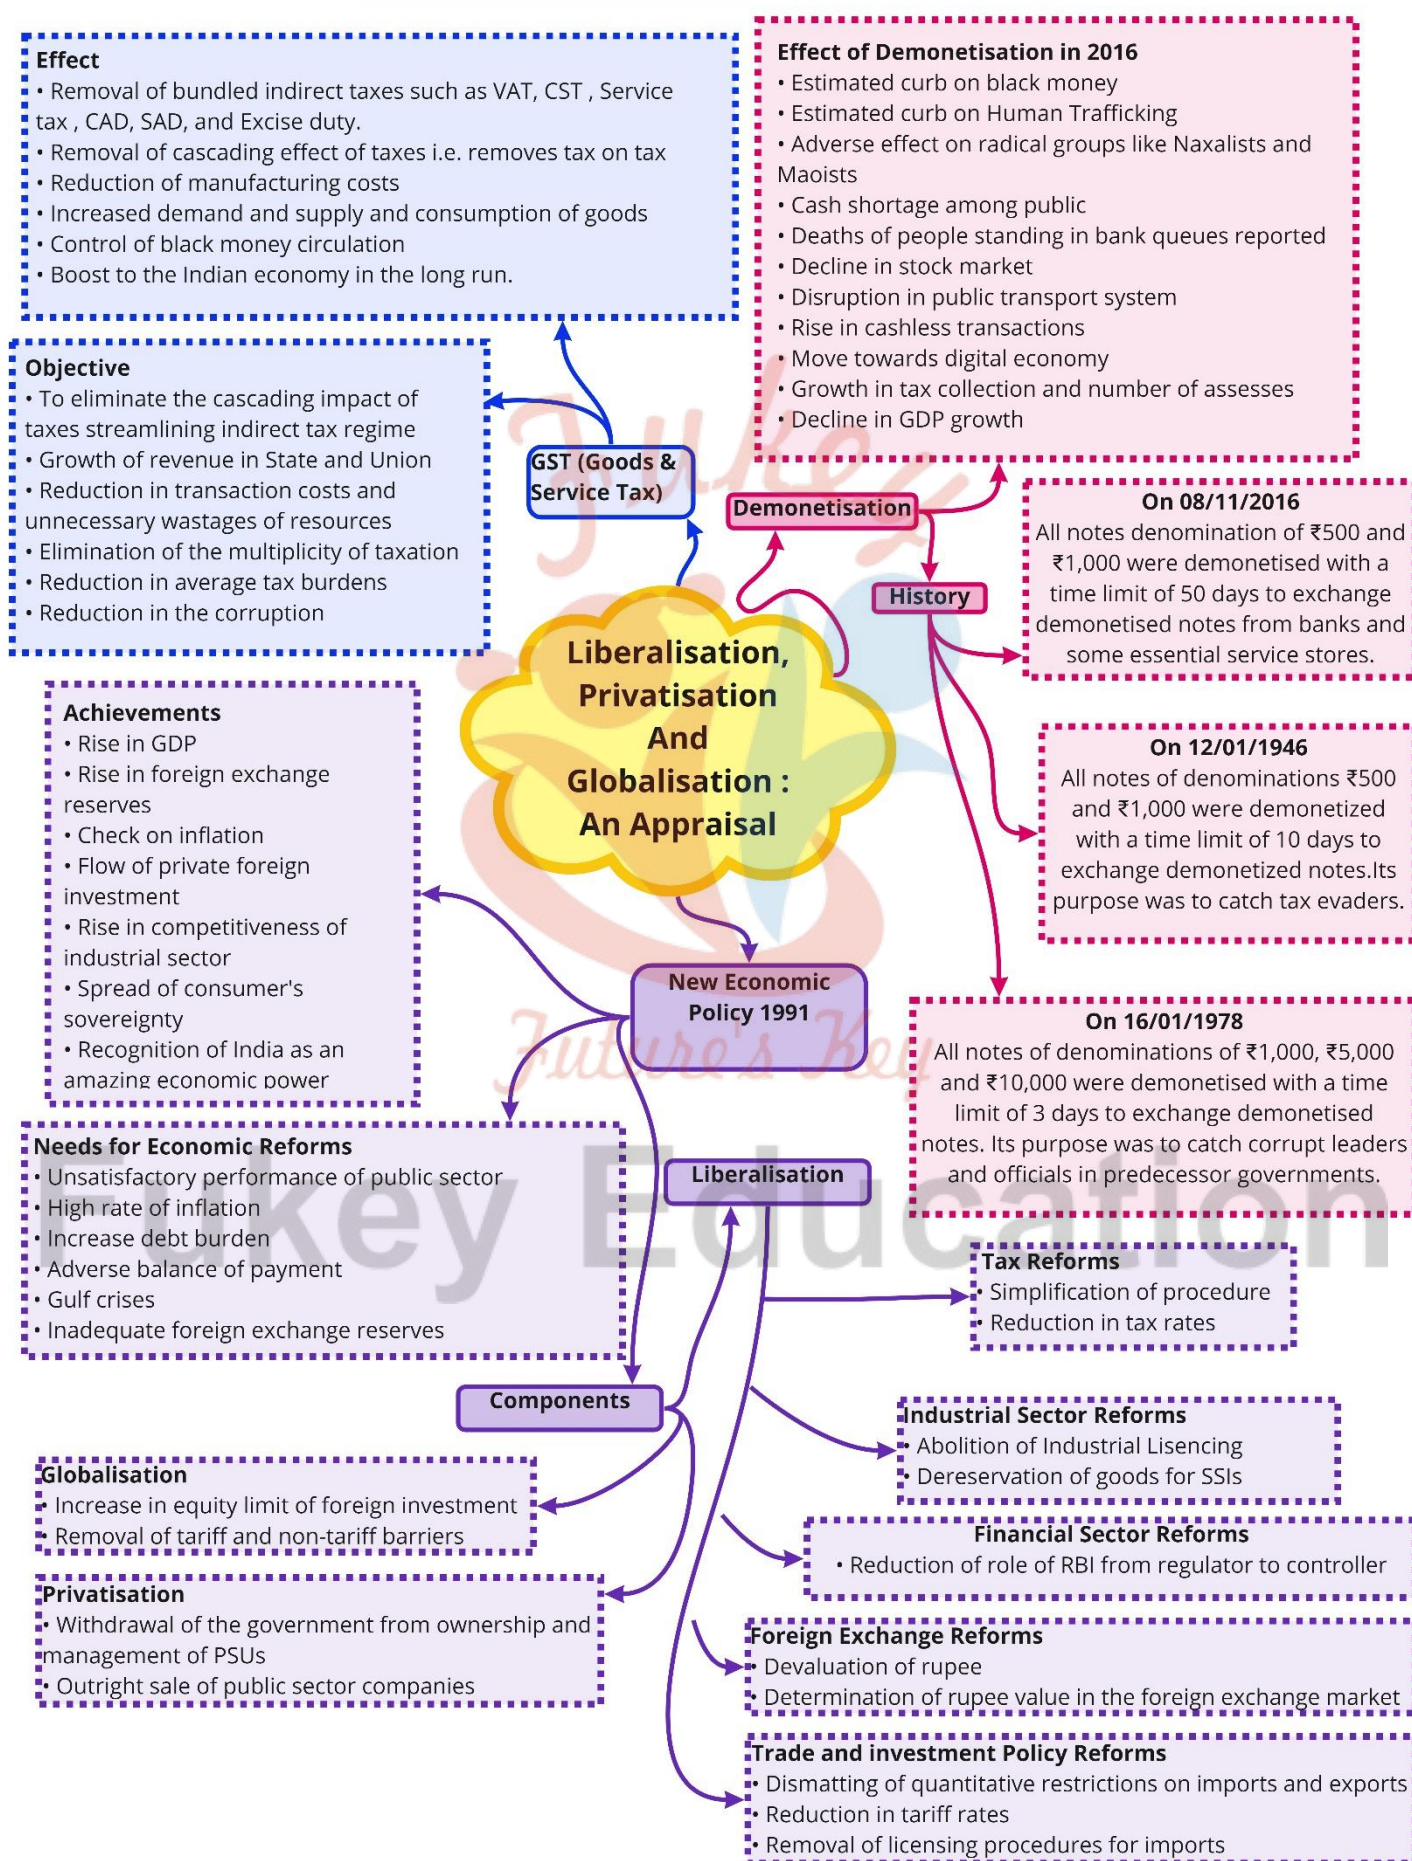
Effect
• Removal of bundled indirect taxes such as VAT, CST , Service tax , CAD, SAD, and Excise duty.
• Removal of cascading effect of taxes i.e. removes tax on tax
• Reduction of manufacturing costs
• Increased demand and supply and consumption of goods
• Control of black money circulation
• Boost to the Indian economy in the long run.

Effect of Demonetisation in 2016
• Estimated curb on black money
• Estimated curb on Human Trafficking
• Adverse effect on radical groups like Naxalists and Maoists
• Cash shortage among public
• Deaths of people standing in bank queues reported
• Decline in stock market
• Disruption in public transport system
• Rise in cashless transactions
• Move towards digital economy
• Growth in tax collection and number of assesses
• Decline in GDP growth

Objective
• To eliminate the cascading impact of taxes streamlining indirect tax regime
• Growth of revenue in State and Union
• Reduction in transaction costs and unnecessary wastages of resources
• Elimination of the multiplicity of taxation
• Reduction in average tax burdens
• Reduction in the corruption

GST (Goods & Service Tax)

Demonetisation

History

On 08/11/2016
All notes denomination of ₹500 and ₹1,000 were demonetised with a time limit of 50 days to exchange demonetised notes from banks and some essential service stores.

Liberalisation, Privatisation And Globalisation : An Appraisal

Achievements
• Rise in GDP
• Rise in foreign exchange reserves
• Check on inflation
• Flow of private foreign investment
• Rise in competitiveness of industrial sector
• Spread of consumer's sovereignty
• Recognition of India as an amazing economic power

On 12/01/1946
All notes of denominations ₹500 and ₹1,000 were demonetized with a time limit of 10 days to exchange demonetized notes.Its purpose was to catch tax evaders.

New Economic Policy 1991

On 16/01/1978
All notes of denominations of ₹1,000, ₹5,000 and ₹10,000 were demonetised with a time limit of 3 days to exchange demonetised notes. Its purpose was to catch corrupt leaders and officials in predecessor governments.

Needs for Economic Reforms
• Unsatisfactory performance of public sector
• High rate of inflation
• Increase debt burden
• Adverse balance of payment
• Gulf crises
• Inadequate foreign exchange reserves

Liberalisation

Fukey Education

Tax Reforms
• Simplification of procedure
• Reduction in tax rates

Components

Industrial Sector Reforms
• Abolition of Industrial Lisencing
• Dereservation of goods for SSIs

Globalisation
• Increase in equity limit of foreign investment
• Removal of tariff and non-tariff barriers

Financial Sector Reforms
• Reduction of role of RBI from regulator to controller

Privatisation
• Withdrawal of the government from ownership and management of PSUs
• Outright sale of public sector companies

Foreign Exchange Reforms
• Devaluation of rupee
• Determination of rupee value in the foreign exchange market

Trade and investment Policy Reforms
• Dismatting of quantitative restrictions on imports and exports
• Reduction in tariff rates
• Removal of licensing procedures for imports

Future's Key